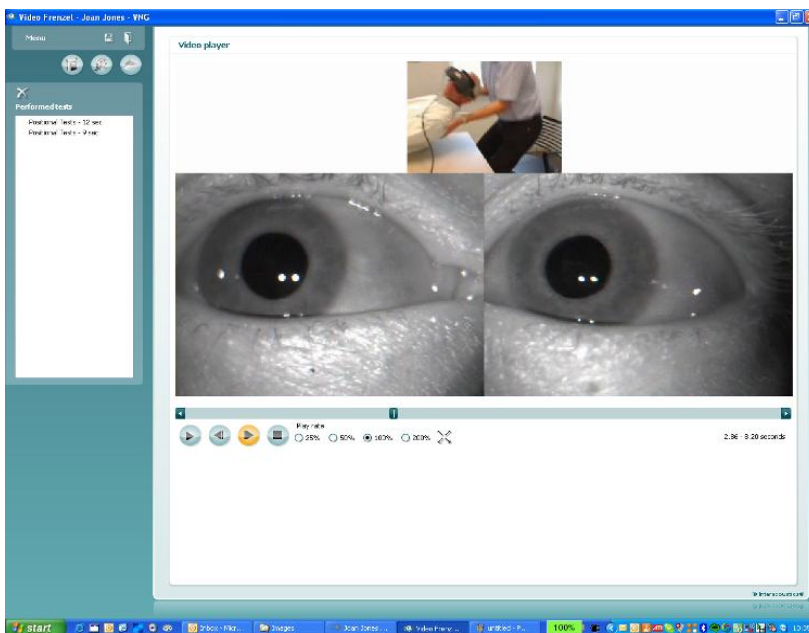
Video Frenzel - Joan Jones - VNG

Menu

Performed tests

Positional Tests - 12 sec

Positional Tests - 9 sec

Video player

Play rate

25%

50%

100%

200%

2.96 - 8.20 seconds

start

Inbox - Micr...

Images

Joan Jones ...

Video Frenz...

untitled - P...

100%